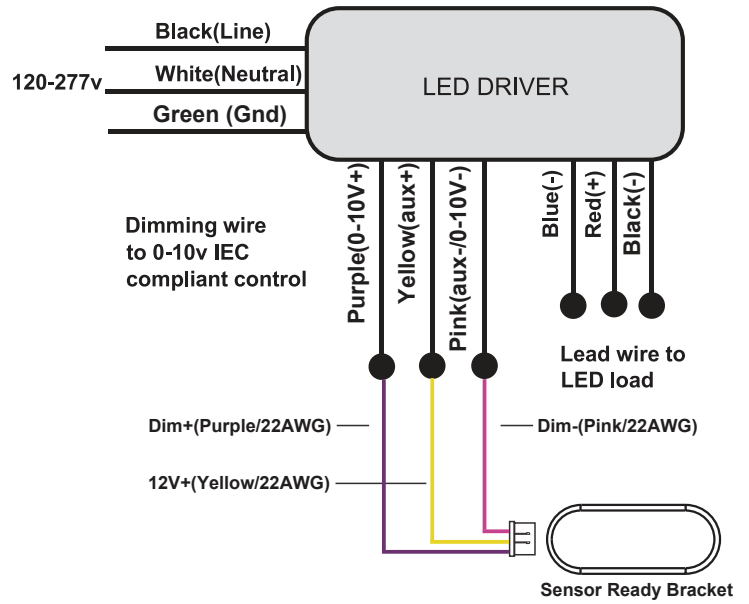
Black(Line)

120-277v

White(Neutral)

Green (Gnd)

LED DRIVER

Purple(0-10V+)

Yellow(aux+)

Pink(aux-/0-10V-)

Blue(-)

Red(+)

Black(-)

Dimming wire to 0-10v IEC compliant control

Lead wire to LED load

Dim+(Purple/22AWG)

Dim-(Pink/22AWG)

12V+(Yellow/22AWG)

Sensor Ready Bracket